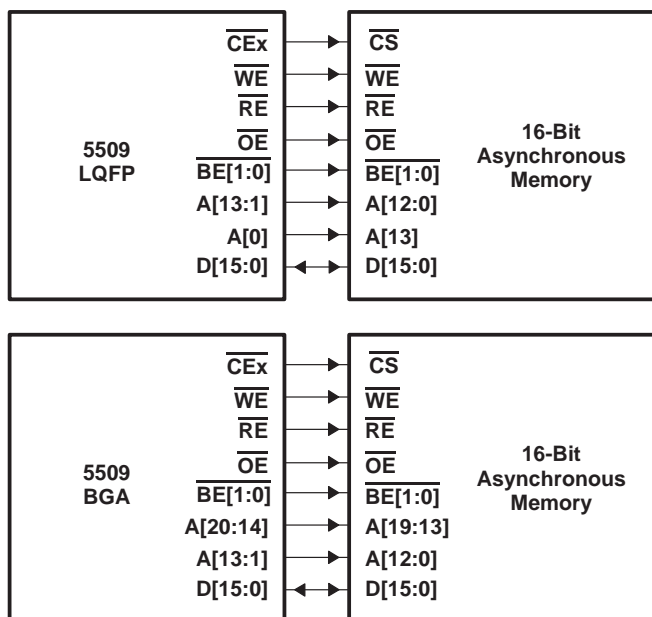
5509
LQFP

$\overline{CEx}$
$\overline{WE}$
$\overline{RE}$
$\overline{OE}$
$\overline{BE[1:0]}$
A[13:1]
A[0]
D[15:0]

$\overline{CS}$
$\overline{WE}$
$\overline{RE}$
$\overline{OE}$
$\overline{BE[1:0]}$
A[12:0]
A[13]
D[15:0]

16-Bit
Asynchronous
Memory

5509
BGA

$\overline{CEx}$
$\overline{WE}$
$\overline{RE}$
$\overline{OE}$
$\overline{BE[1:0]}$
A[20:14]
A[13:1]
D[15:0]

$\overline{CS}$
$\overline{WE}$
$\overline{RE}$
$\overline{OE}$
$\overline{BE[1:0]}$
A[19:13]
A[12:0]
D[15:0]

16-Bit
Asynchronous
Memory